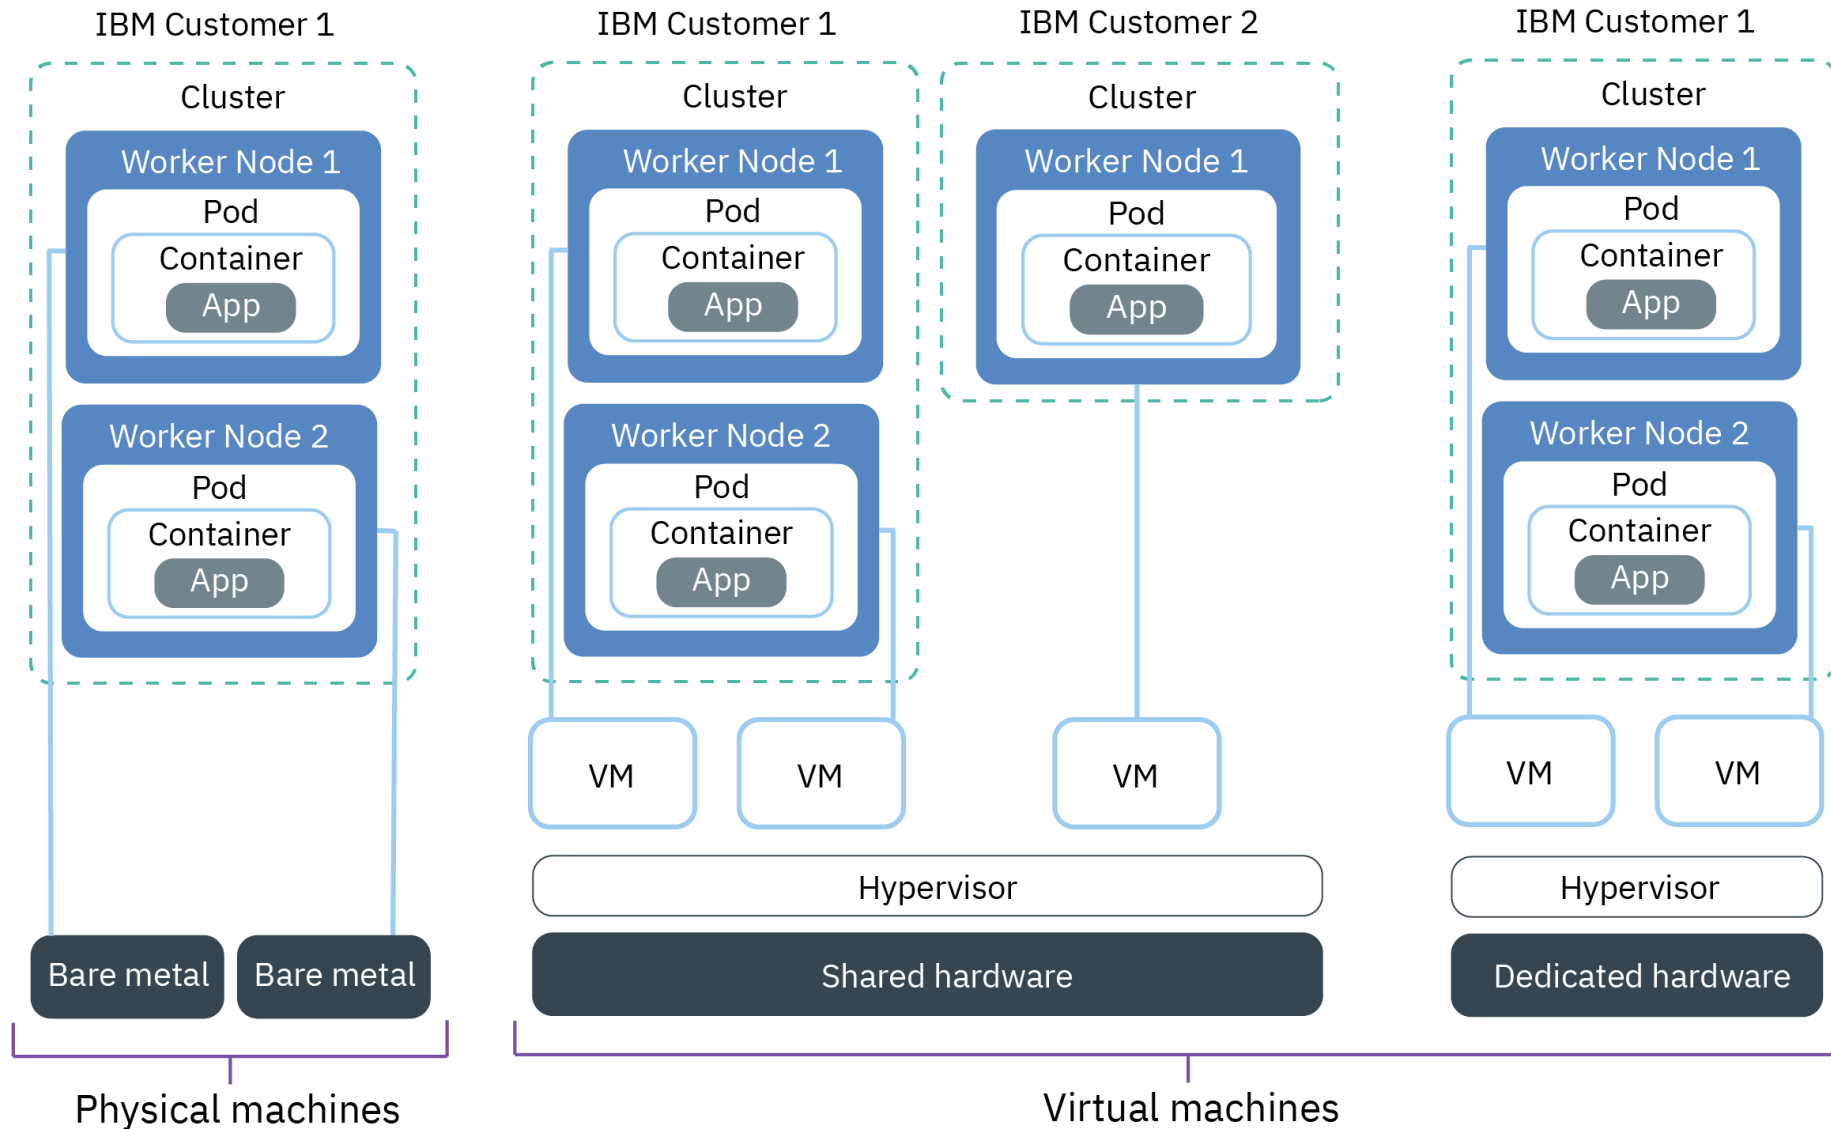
IBM Customer 1

Cluster

Worker Node 1
Pod
Container
App

Worker Node 2
Pod
Container
App

Bare metal
Bare metal

Physical machines

IBM Customer 1

Cluster

Worker Node 1
Pod
Container
App

Worker Node 2
Pod
Container
App

VM
VM

IBM Customer 2

Cluster

Worker Node 1
Pod
Container
App

VM

Hypervisor

Shared hardware

IBM Customer 1

Cluster

Worker Node 1
Pod
Container
App

Worker Node 2
Pod
Container
App

VM
VM

Hypervisor

Dedicated hardware

Virtual machines